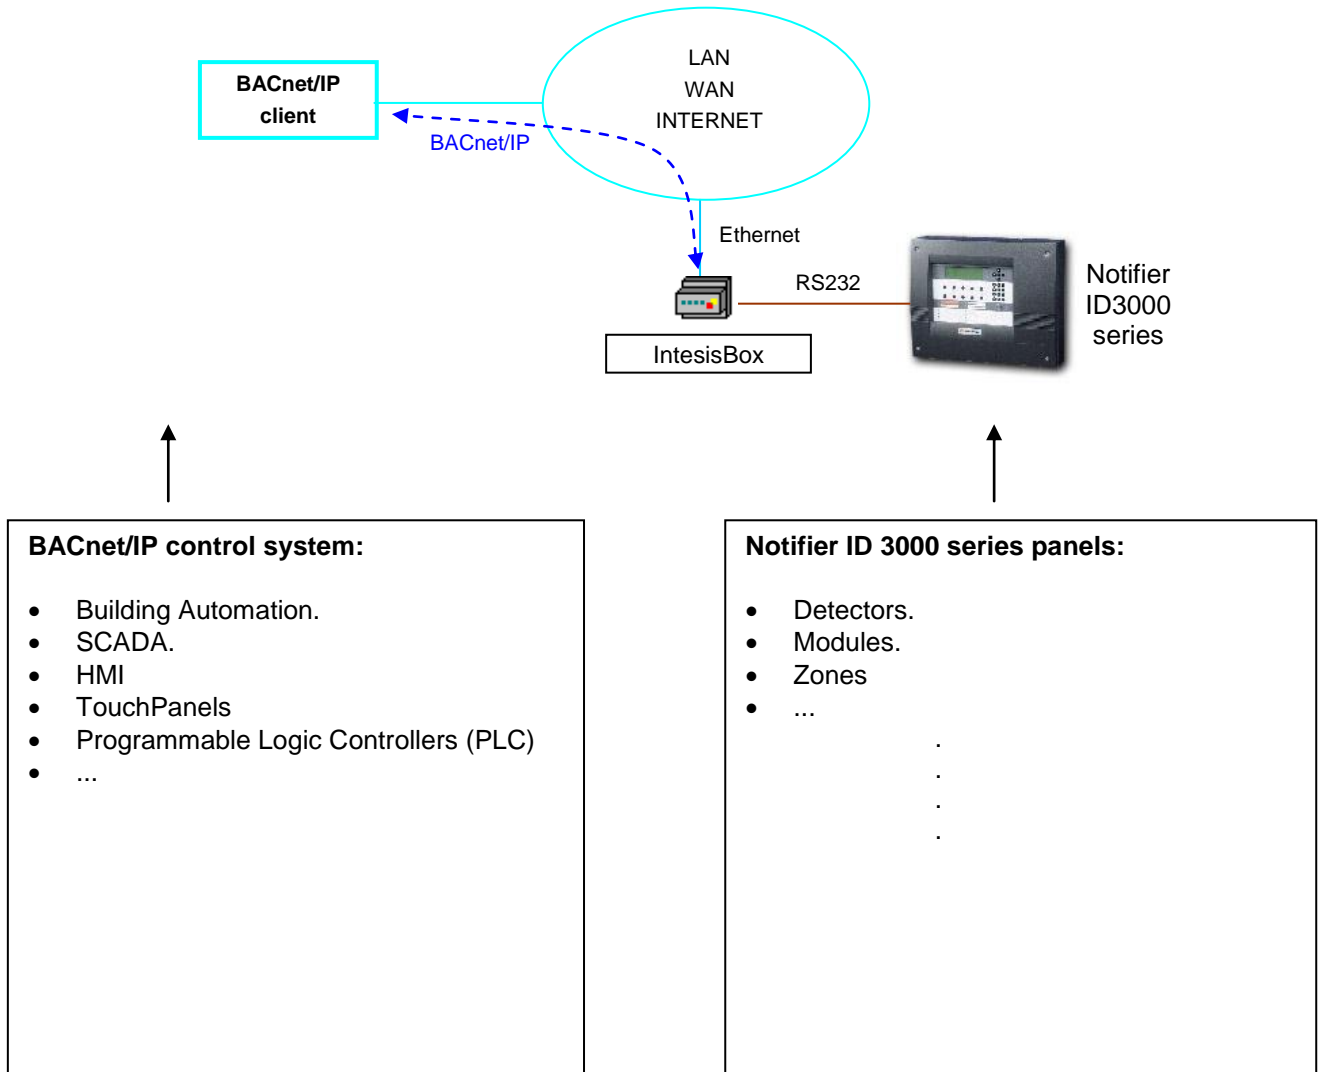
BACnet/IP client

LAN
WAN
INTERNET

BACnet/IP

Ethernet

RS232

IntesisBox

Notifier ID3000 series

BACnet/IP control system:

- Building Automation.
- SCADA.
- HMI
- TouchPanels
- Programmable Logic Controllers (PLC)
- ...

Notifier ID 3000 series panels:

- Detectors.
- Modules.
- Zones
- ...

.
.
.
.